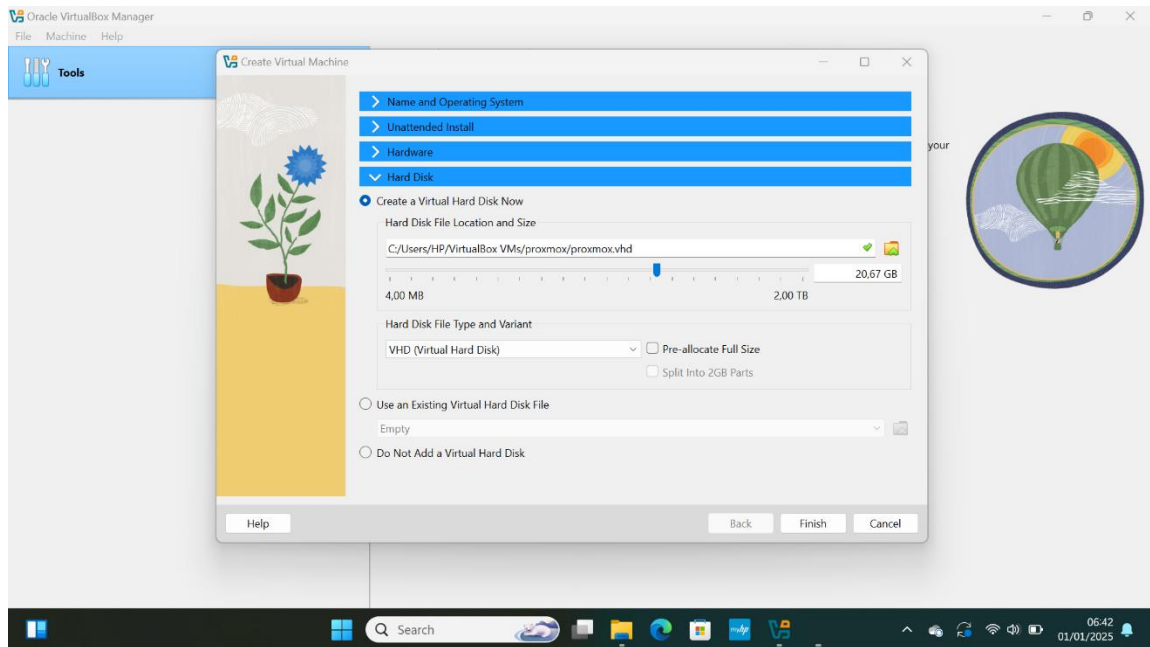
Oracle VirtualBox Manager
File Machine Help

Tools

Create Virtual Machine

Name and Operating System
Unattended Install
Hardware
Hard Disk

Create a Virtual Hard Disk Now
Hard Disk File Location and Size
C:/Users/HP/VirtualBox VMs/proxmox/proxmox.vhd
20,67 GB
4,00 MB
2,00 TB
Hard Disk File Type and Variant
VHD (Virtual Hard Disk)
Pre-allocate Full Size
Split Into 2GB Parts
Use an Existing Virtual Hard Disk File
Empty
Do Not Add a Virtual Hard Disk

Help
Back
Finish
Cancel

your

Search

06:42
01/01/2025